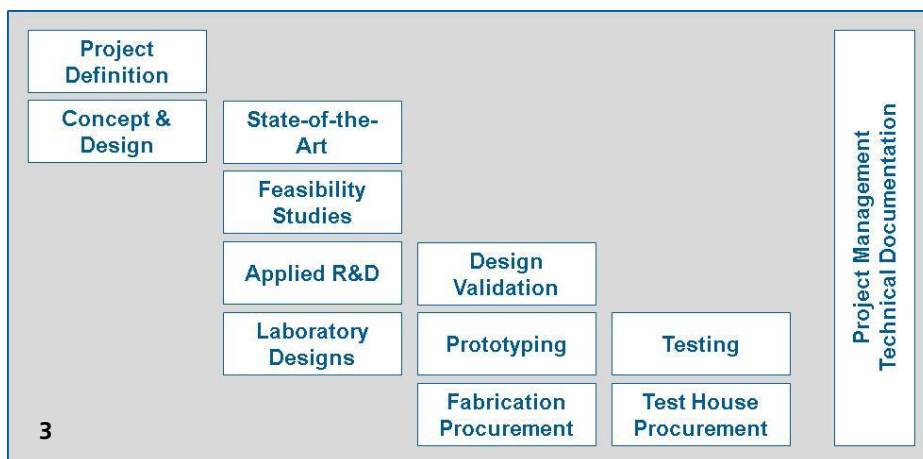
Project Definition

Concept & Design

State-of-the-Art

Feasibility Studies

Applied R&D

Laboratory Designs

Design Validation

Prototyping

Fabrication Procurement

Testing

Test House Procurement

Project Management
Technical Documentation

3